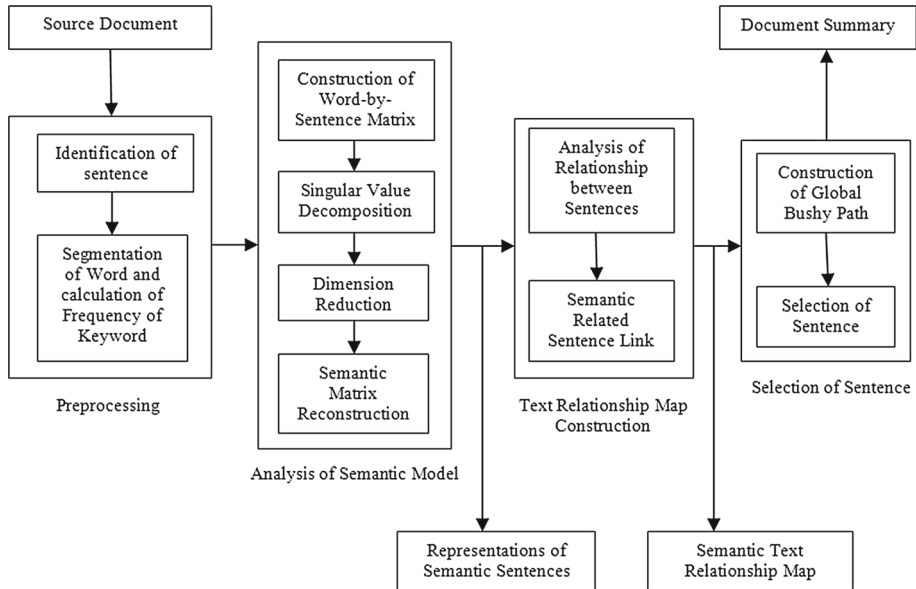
Source Document

Identification of sentence

Segmentation of Word and calculation of Frequency of Keyword

Preprocessing

Construction of Word-by-Sentence Matrix

Singular Value Decomposition

Dimension Reduction

Semantic Matrix Reconstruction

Analysis of Semantic Model

Analysis of Relationship between Sentences

Semantic Related Sentence Link

Text Relationship Map Construction

Document Summary

Construction of Global Bushy Path

Selection of Sentence

Selection of Sentence

Representations of Semantic Sentences

Semantic Text Relationship Map